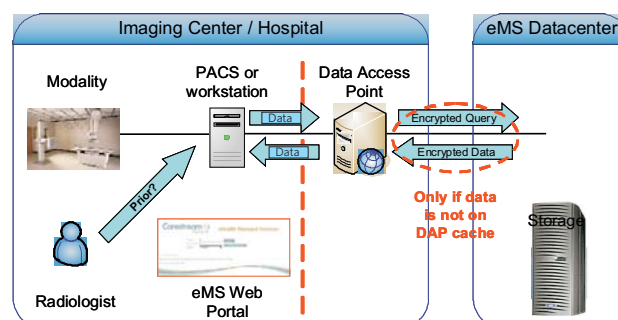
Imaging Center / Hospital

eMS Datacenter

Modality

PACS or workstation

Data Access Point

Data

Data

Encrypted Query

Encrypted Data

Prior?

Only if data is not on DAP cache

Storage

Carestream

eMS Web Portal

Radiologist